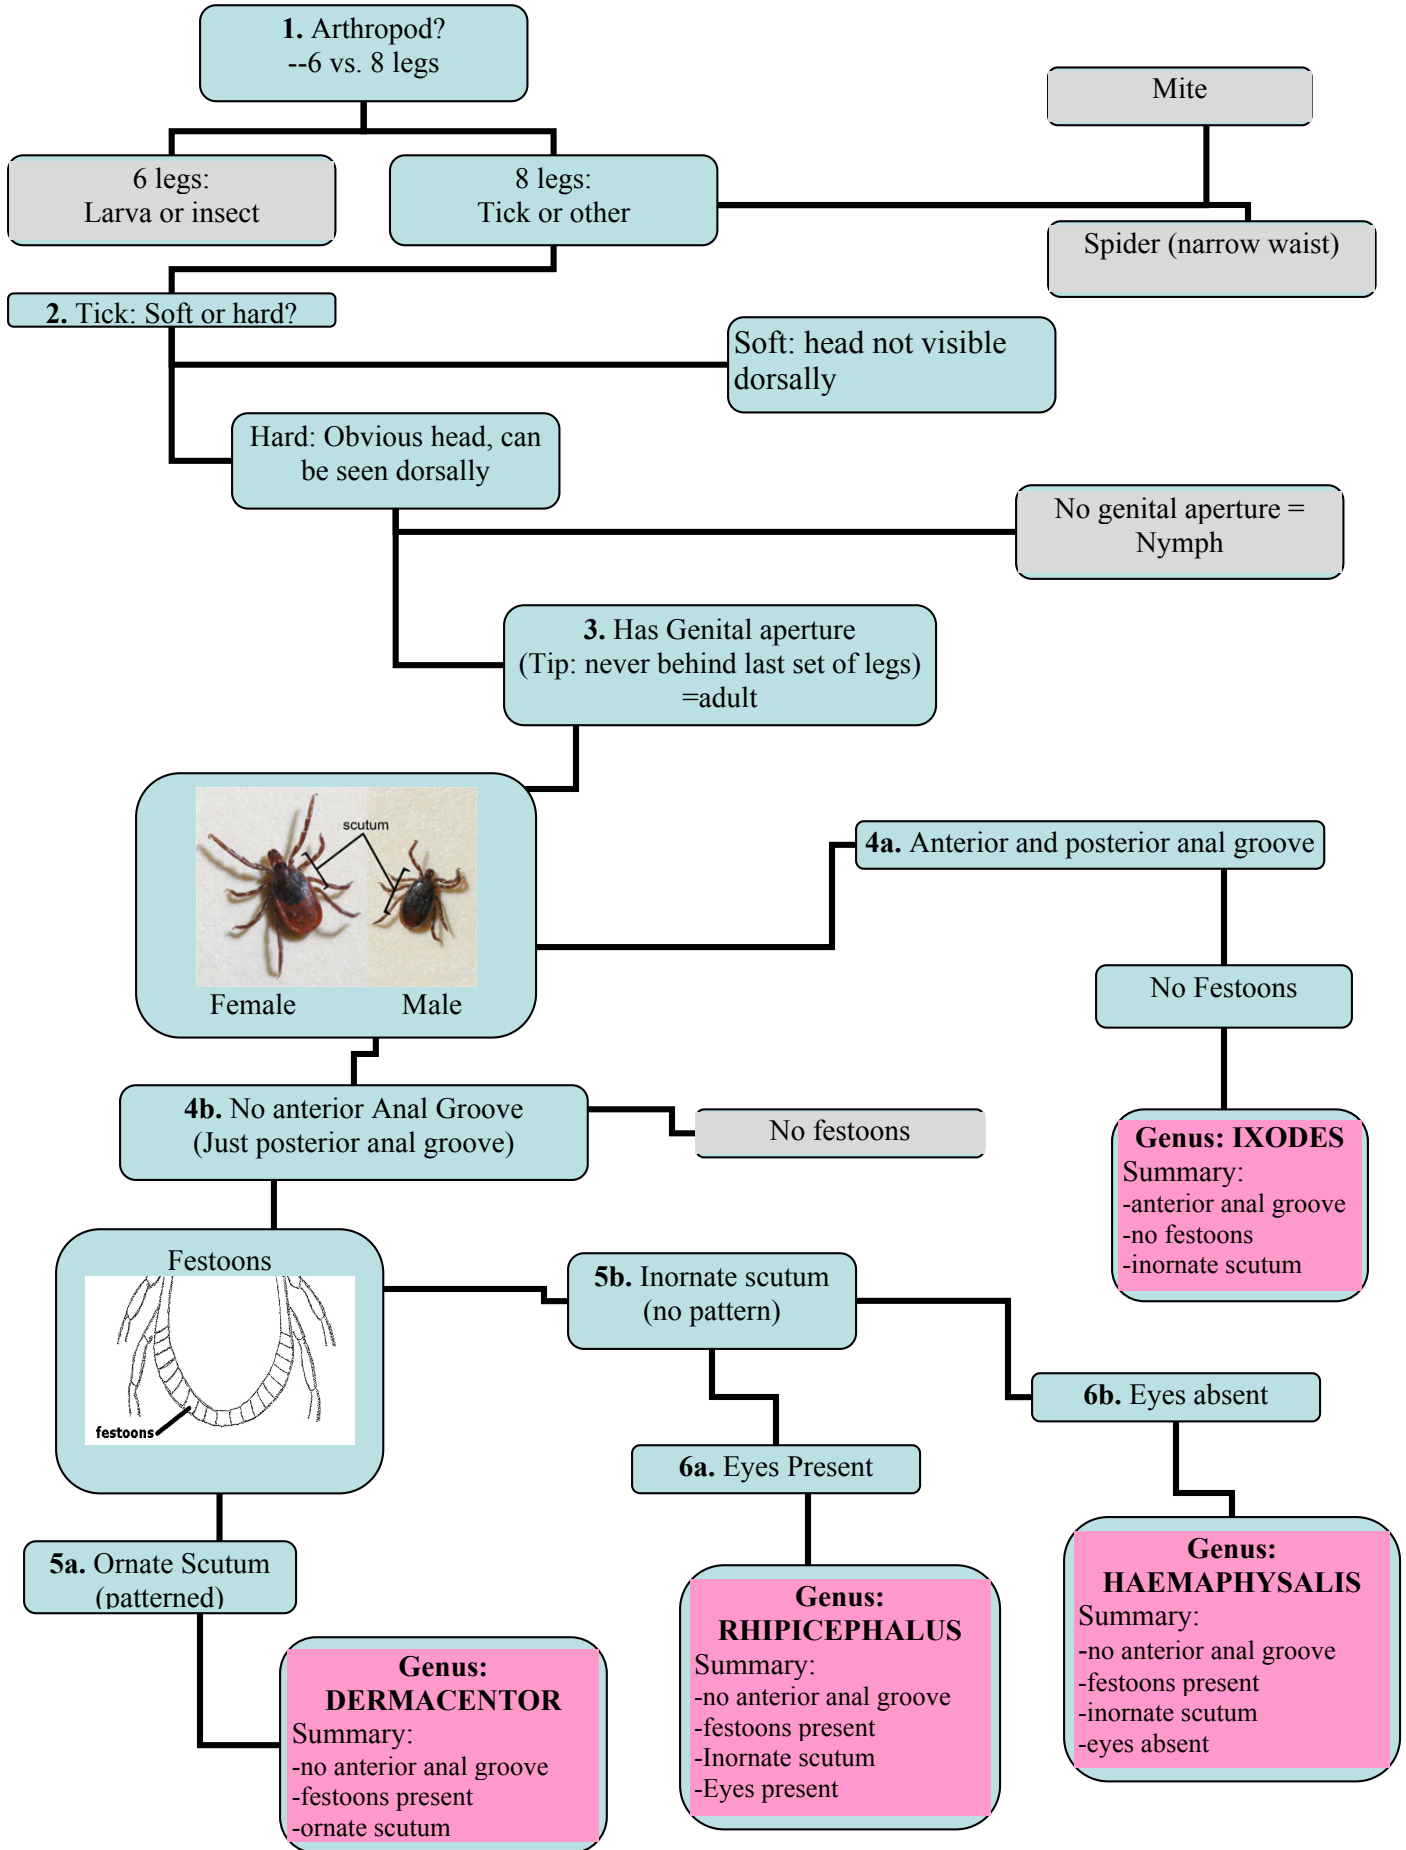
**1.** Arthropod?
--6 vs. 8 legs

Mite

6 legs:
Larva or insect

8 legs:
Tick or other

Spider (narrow waist)

**2.** Tick: Soft or hard?

Soft: head not visible dorsally

Hard: Obvious head, can be seen dorsally

No genital aperture = Nymph

**3.** Has Genital aperture
(Tip: never behind last set of legs)
=adult

scutum

Female Male

**4a.** Anterior and posterior anal groove

No Festoons

**4b.** No anterior Anal Groove
(Just posterior anal groove)

No festoons

**Genus: IXODES**
Summary:
-anterior anal groove
-no festoons
-inornate scutum

Festoons

festoons

**5b.** Inornate scutum
(no pattern)

**6b.** Eyes absent

**6a.** Eyes Present

**5a.** Ornate Scutum
(patterned)

**Genus: HAEMAPHYSALIS**
Summary:
-no anterior anal groove
-festoons present
-inornate scutum
-eyes absent

**Genus: RHIPICEPHALUS**
Summary:
-no anterior anal groove
-festoons present
-Inornate scutum
-Eyes present

**Genus: DERMACENTOR**
Summary:
-no anterior anal groove
-festoons present
-ornate scutum